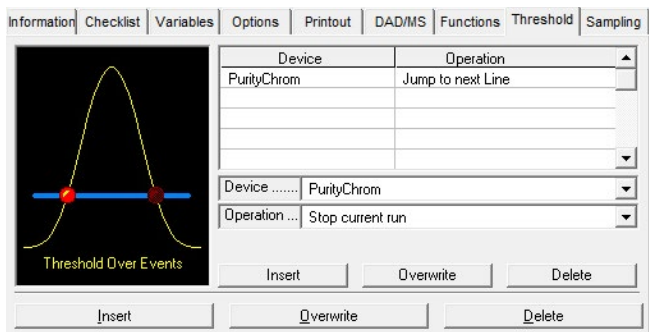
Information | Checklist | Variables | Options | Printout | DAD/MS | Functions | Threshold | Sampling

| Device | Operation |
|---|---|
| PurityChrom | Jump to next Line |
| | |
| | |
| | |
| | |

Threshold Over Events

Device ....... PurityChrom

Operation ... Stop current run

Insert
Overwrite
Delete

Insert
Overwrite
Delete